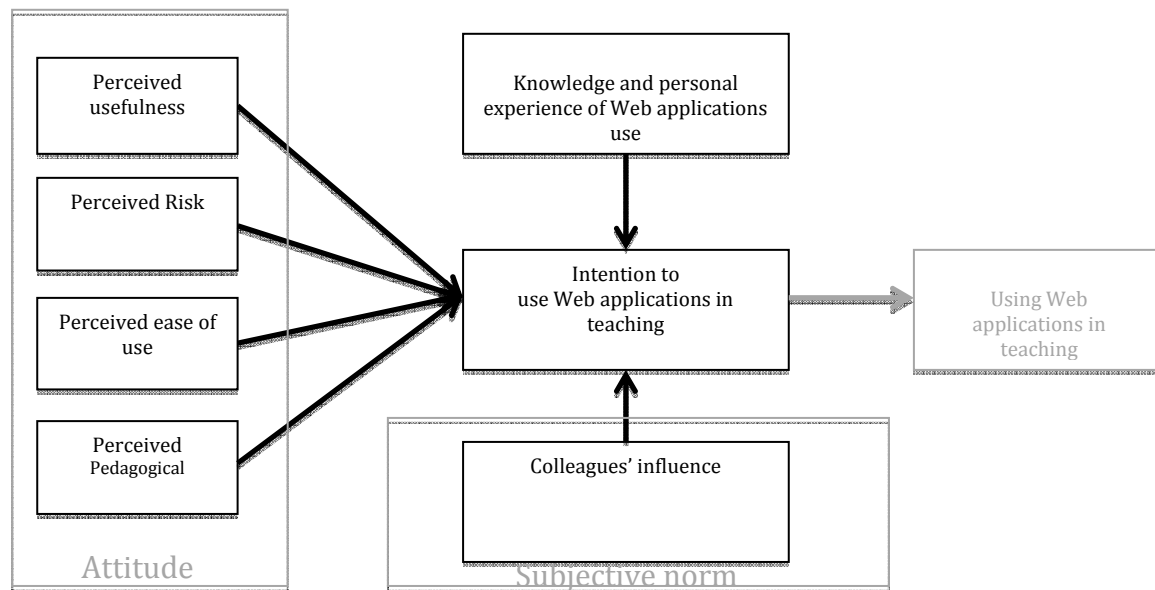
Perceived usefulness

Perceived Risk

Perceived ease of use

Perceived Pedagogical

Attitude

Knowledge and personal experience of Web applications use

Intention to use Web applications in teaching

Using Web applications in teaching

Colleagues' influence

Subjective norm